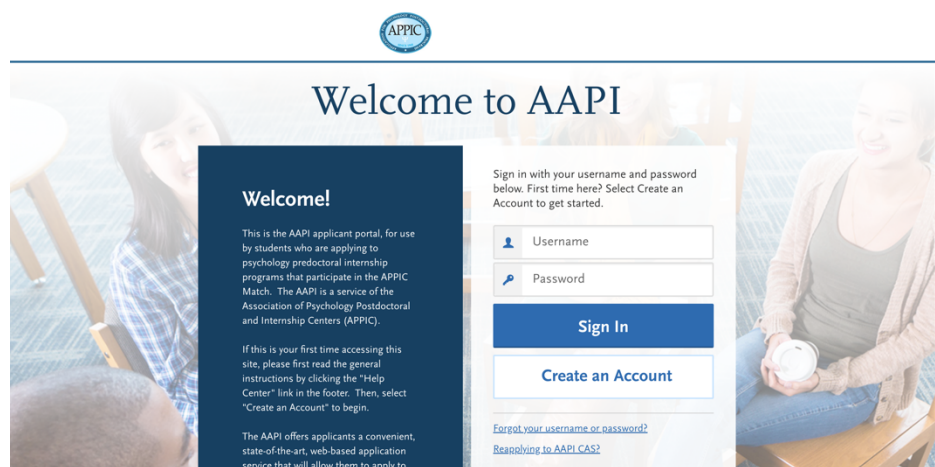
APPIC

Welcome to AAPI

Welcome!

This is the AAPI applicant portal, for use by students who are applying to psychology predoctoral internship programs that participate in the APPIC Match. The AAPI is a service of the Association of Psychology Postdoctoral and Internship Centers (APPIC).

If this is your first time accessing this site, please first read the general instructions by clicking the "Help Center" link in the footer. Then, select "Create an Account" to begin.

The AAPI offers applicants a convenient, state-of-the-art, web-based application service that will allow them to apply to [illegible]

Sign in with your username and password below. First time here? Select Create an Account to get started.

Username

Password

Sign In

Create an Account

Forgot your username or password?

Reapplying to AAPI CAS?